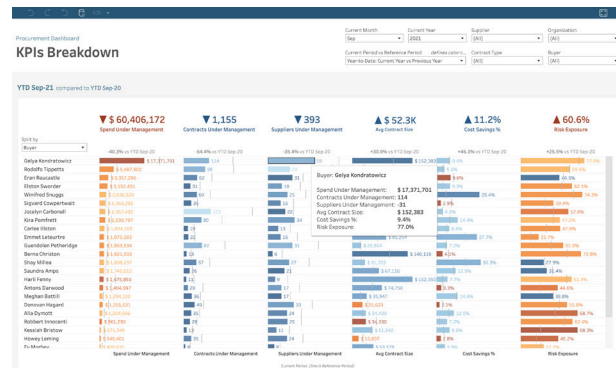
Procurement Dashboard
KPIs Breakdown

Current Month
Sep
Current Year
2021
Supplier
(All)
Organization
(All)
Current Period vs Reference Period defines colors
Year-to-Date: Current Year vs Previous Year
Contract Type
(All)
Buyer
(All)

YTD Sep-21 compared to YTD Sep-20

▼ $ 60,406,172
Spend Under Management
▼ 1,155
Contracts Under Management
▼ 393
Suppliers Under Management
▲ $52.3K
Avg Contract Size
▼ 11.2%
Cost Savings %
▲ 60.6%
Risk Exposure

Split by
Buyer

-40.3% vs YTD Sep-20
-54.4% vs YTD Sep-20
-35.8% vs YTD Sep-20
+30.0% vs YTD Sep-20
+46.3% vs YTD Sep-20
+26.5% vs YTD Sep-20

Gelya Kondratowicz
Rodolfo Tippetts
Eran Bouccaille
Elston Swarder
Winifred Snuggs
Sigvard Cowpertwait
Jocelyn Carbonell
Kira Pomfrett
Carlee Hilton
Emmet Leblanc
Guendolen Petheridge
Berna Christon
Shay Millea
Saundra Ampo
Harli Fenny
Antons Darwood
Meghan Battill
Donovan Haggard
Alla Dymott
Robbert Innocenti
Kessiah Bristow
Howey Leming
Ev Mathey

$ 17,371,701
$ 4,497,400
$ 3,820,866
$ 3,859,861
$ 3,465,082
$ 3,125,802
$ 2,638,787
$ 2,533,181
$ 2,401,190
$ 2,080,000
$ 1,953,336
$ 1,885,939
$ 1,800,000
$ 1,740,833
$ 1,675,853
$ 1,528,862
$ 1,329,226
$ 1,214,802
$ 1,113,640
$ 1,043,850
$ 922,171
$ 911,190

Buyer: Gelya Kondratowicz
Spend Under Management: $ 17,371,701
Contracts Under Management: 114
Suppliers Under Management: -31
Avg Contract Size: $ 152,383
Cost Savings %: 9.4%
Risk Exposure: 77.0%

Spend Under Management
Contracts Under Management
Suppliers Under Management
Avg Contract Size
Cost Savings %
Risk Exposure

Current Period (Size & Reference Period)